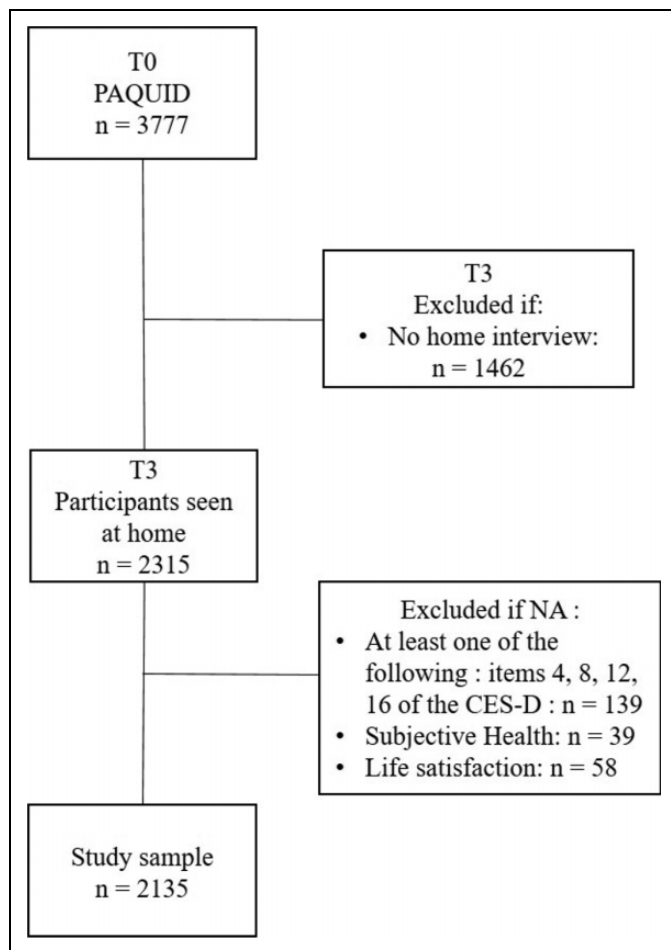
T0
PAQUID
n = 3777

T3
Excluded if:
• No home interview: n = 1462

T3
Participants seen at home
n = 2315

Excluded if NA :
• At least one of the following : items 4, 8, 12, 16 of the CES-D : n = 139
• Subjective Health: n = 39
• Life satisfaction: n = 58

Study sample
n = 2135